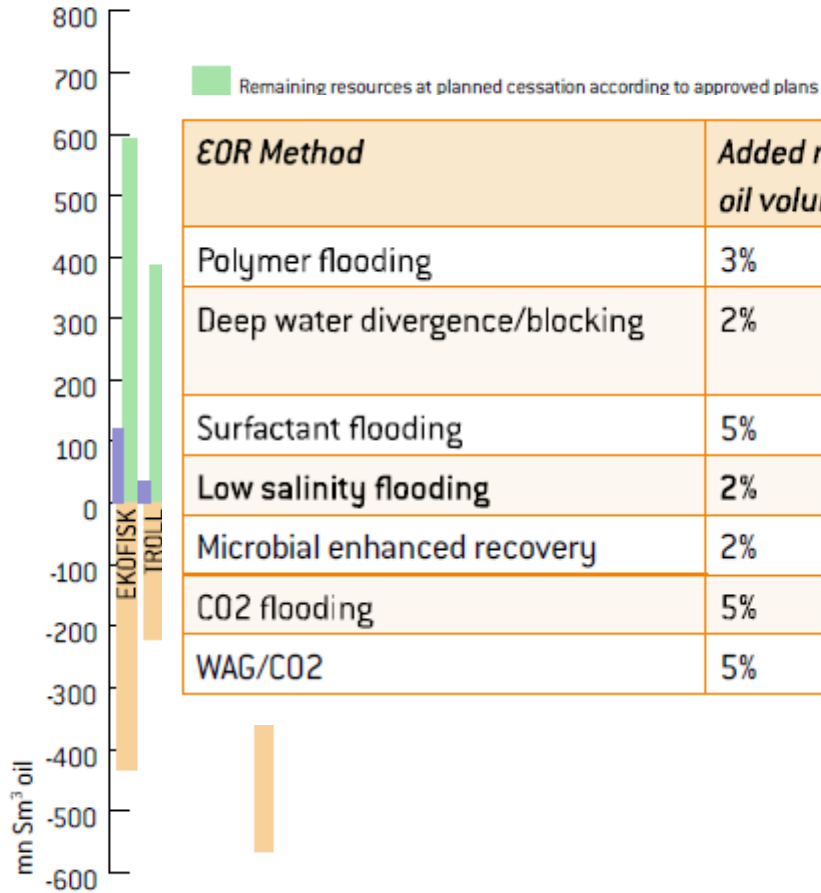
800
700
600
500
400
300
200
100
0
-100
-200
-300
-400
-500
-600
mn $Sm^3$ oil

EKOFISK
TROLL

Remaining resources at planned cessation according to approved plans

| EOR Method | Added r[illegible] oil volu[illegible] |
|---|---|
| Polymer flooding | 3% |
| Deep water divergence/blocking | 2% |
| Surfactant flooding | 5% |
| Low salinity flooding | 2% |
| Microbial enhanced recovery | 2% |
| CO2 flooding | 5% |
| WAG/CO2 | 5% |